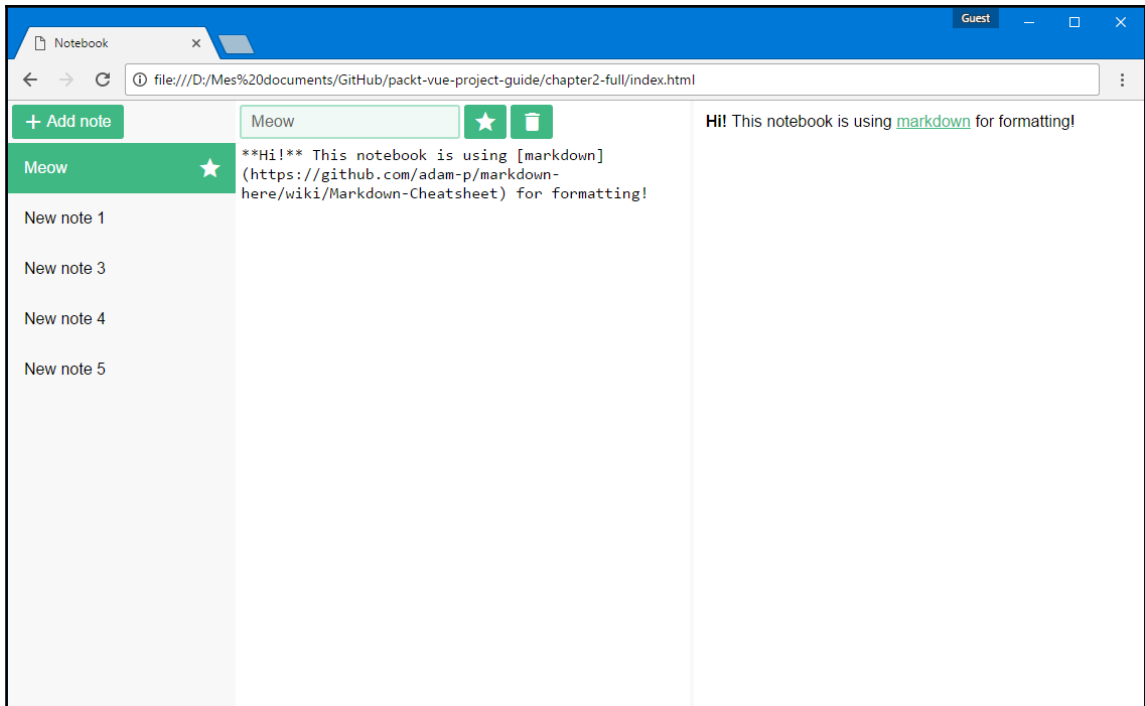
Notebook ×

Guest

file:///D:/Mes%20documents/GitHub/packt-vue-project-guide/chapter2-full/index.html

+ Add note

Meow

New note 1

New note 3

New note 4

New note 5

Meow

**Hi!** This notebook is using [markdown](https://github.com/adam-p/markdown-here/wiki/Markdown-Cheatsheet) for formatting!

**Hi!** This notebook is using markdown for formatting!